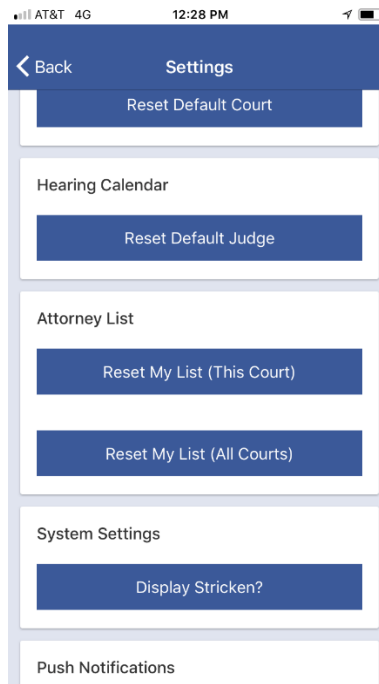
AT&T 4G 12:28 PM

Back Settings

Reset Default Court

Hearing Calendar

Reset Default Judge

Attorney List

Reset My List (This Court)

Reset My List (All Courts)

System Settings

Display Stricken?

Push Notifications